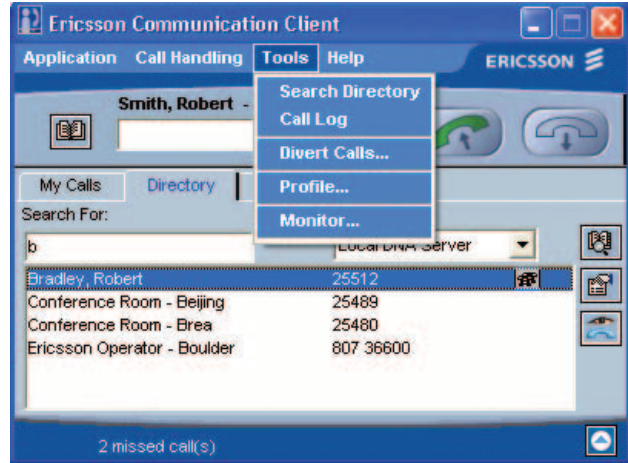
Ericsson Communication Client

Application Call Handling Tools Help ERICSSON

Search Directory
Call Log
Divert Calls...
Profile...
Monitor...

Smith, Robert -

My Calls Directory

Search For:

b

Local DNA Server

| | |
|---|---|
| Bradley, Robert | 25512 |
| Conference Room - Beijing | 25489 |
| Conference Room - Brea | 25480 |
| Ericsson Operator - Boulder | 807 36600 |

2 missed call(s)